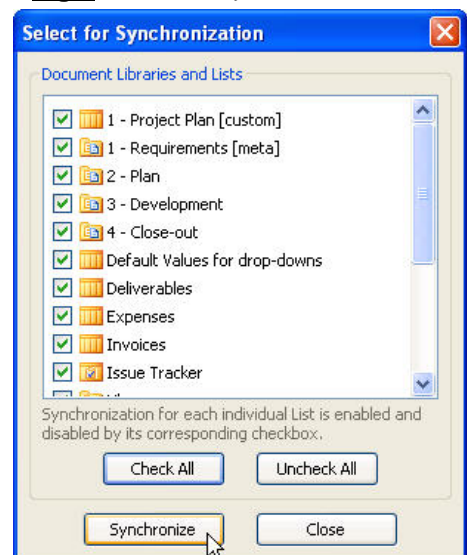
Select for Synchronization

Document Libraries and Lists

1 - Project Plan [custom]
1 - Requirements [meta]
2 - Plan
3 - Development
4 - Close-out
Default Values for drop-downs
Deliverables
Expenses
Invoices
Issue Tracker
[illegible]

Synchronization for each individual List is enabled and disabled by its corresponding checkbox.

Check All
Uncheck All

Synchronize
Close